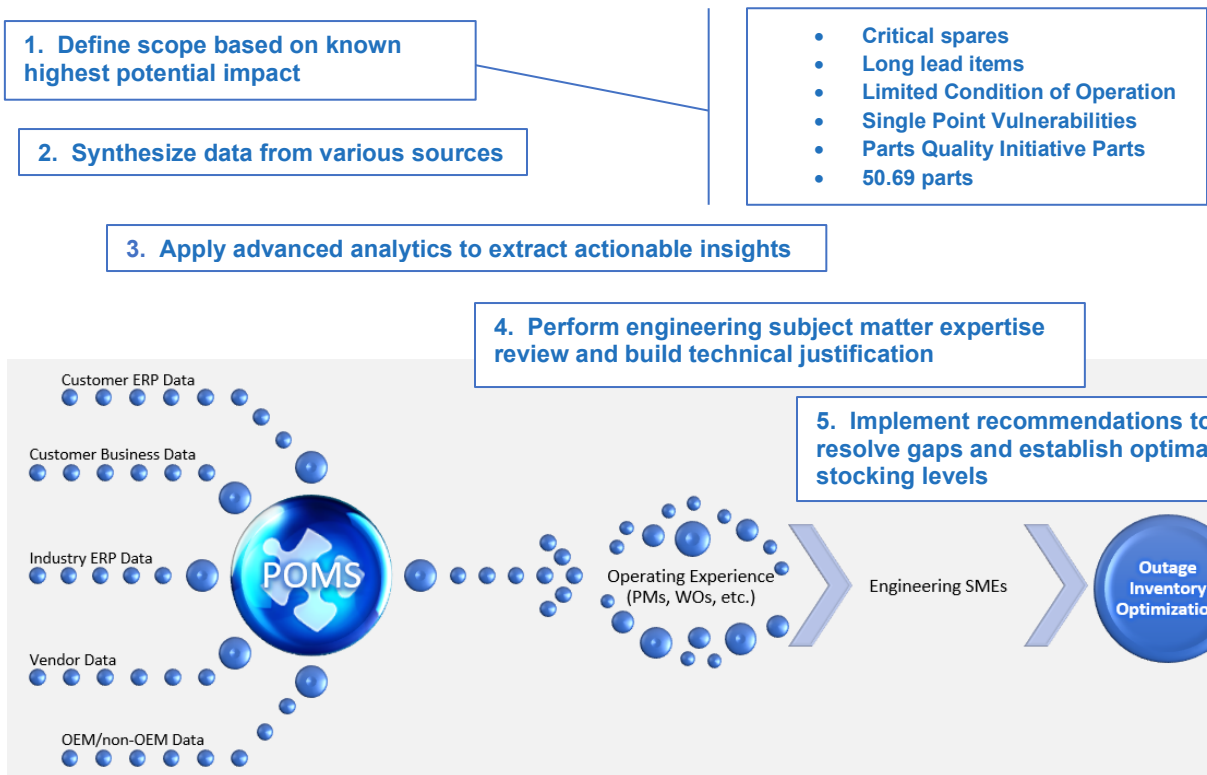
1. Define scope based on known highest potential impact

- Critical spares
- Long lead items
- Limited Condition of Operation
- Single Point Vulnerabilities
- Parts Quality Initiative Parts
- 50.69 parts

2. Synthesize data from various sources

3. Apply advanced analytics to extract actionable insights

4. Perform engineering subject matter expertise review and build technical justification

5. Implement recommendations to resolve gaps and establish optima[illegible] stocking levels

Customer ERP Data

Customer Business Data

Industry ERP Data

Vendor Data

OEM/non-OEM Data

POMS

Operating Experience (PMs, WOs, etc.)

Engineering SMEs

Outage Inventory Optimizatio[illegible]